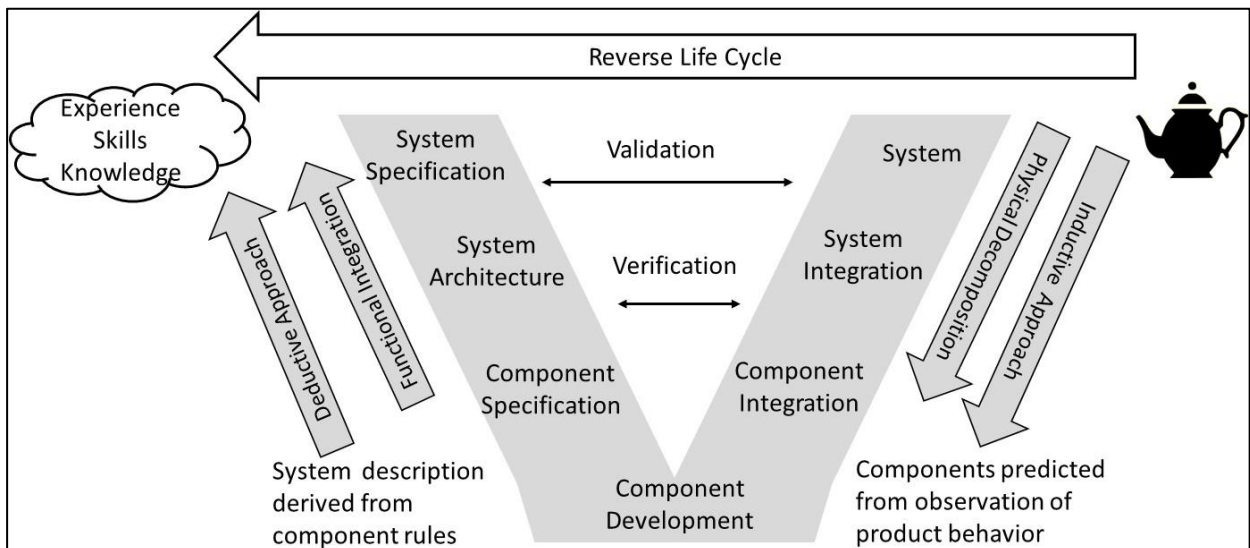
Reverse Life Cycle

Experience
Skills
Knowledge

System Specification

Validation

System

System Architecture

Verification

System Integration

Component Specification

Component Integration

Component Development

Deductive Approach

Functional Integration

Physical Decomposition

Inductive Approach

System description derived from component rules

Components predicted from observation of product behavior